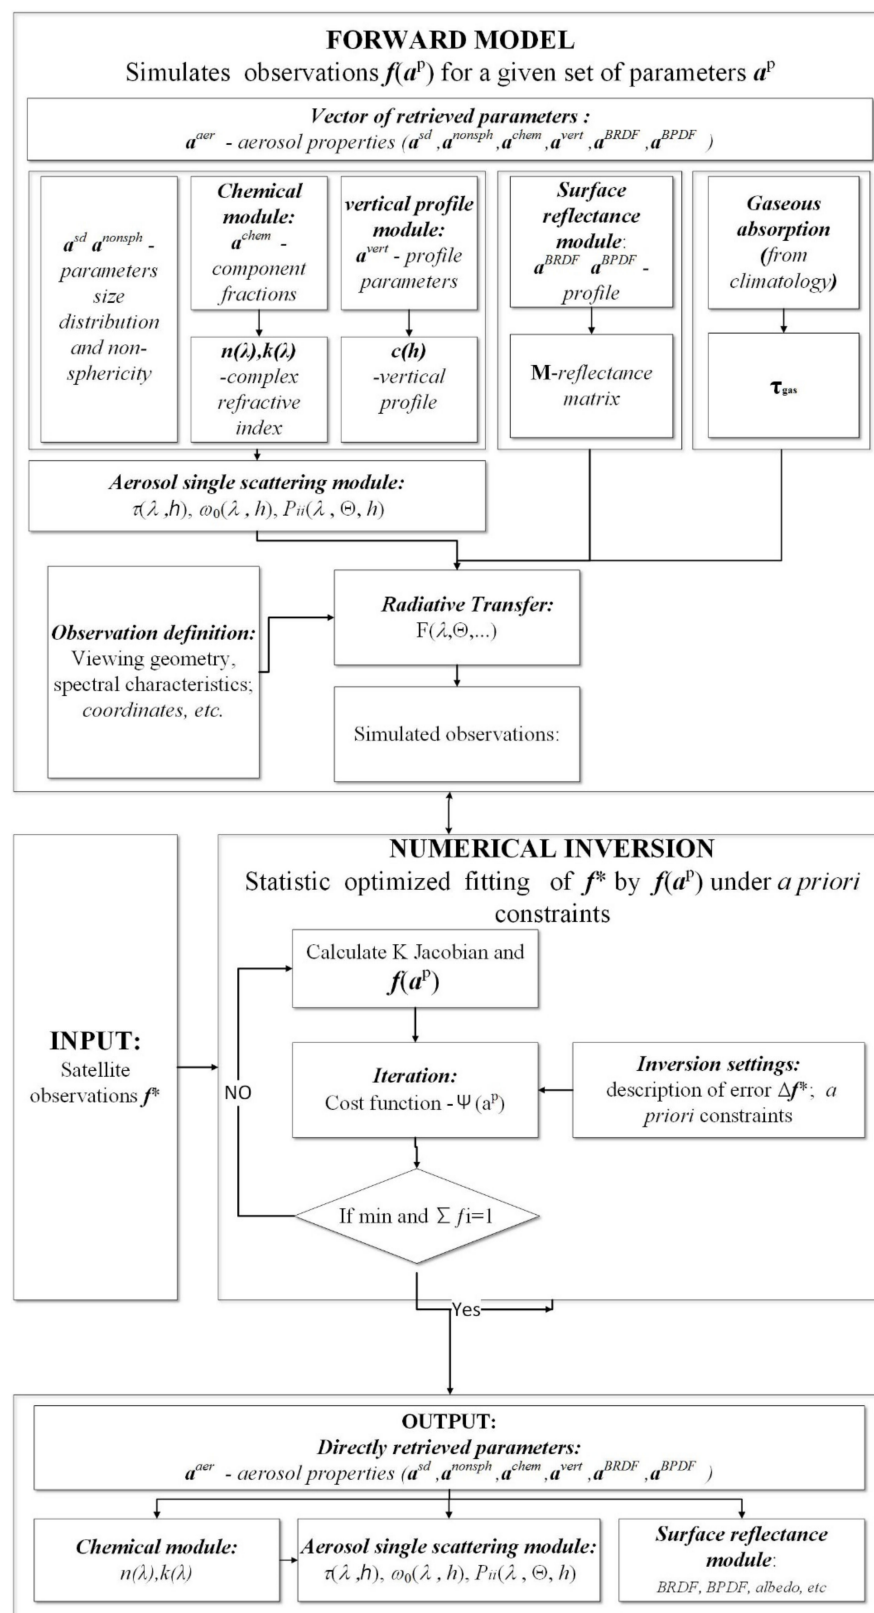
FORWARD MODEL

Simulates observations $f(a^p)$ for a given set of parameters $a^p$

Vector of retrieved parameters :

$a^{aer}$ - aerosol properties ($a^{sd}$, $a^{nonsph}$, $a^{chem}$, $a^{vert}$, $a^{BRDF}$, $a^{BPDF}$ )

$a^{sd}$ $a^{nonsph}$ - parameters size distribution and non-sphericity

Chemical module: $a^{chem}$ - component fractions

$n(\lambda)$,$k(\lambda)$ -complex refractive index

vertical profile module: $a^{vert}$ - profile parameters

$c(h)$ -vertical profile

Surface reflectance module: $a^{BRDF}$ $a^{BPDF}$ - profile

M-reflectance matrix

Gaseous absorption (from climatology)

$\tau_{gas}$

Aerosol single scattering module:

$\tau(\lambda, h)$, $\omega_0(\lambda, h)$, $P_{ii}(\lambda, \Theta, h)$

Observation definition: Viewing geometry, spectral characteristics; coordinates, etc.

Radiative Transfer:

$F(\lambda, \Theta, ...)$

Simulated observations:

NUMERICAL INVERSION

Statistic optimized fitting of $f^*$ by $f(a^p)$ under a priori constraints

INPUT:

Satellite observations $f^*$

Calculate K Jacobian and $f(a^p)$

NO

Iteration:

Cost function - $\Psi(a^p)$

Inversion settings:

description of error $\Delta f^*$; a priori constraints

If min and $\Sigma$ $f$i=1

Yes

OUTPUT:

Directly retrieved parameters:

$a^{aer}$ - aerosol properties ($a^{sd}$, $a^{nonsph}$, $a^{chem}$, $a^{vert}$, $a^{BRDF}$, $a^{BPDF}$ )

Chemical module:

$n(\lambda)$,$k(\lambda)$

Aerosol single scattering module:

$\tau(\lambda, h)$, $\omega_0(\lambda, h)$, $P_{ii}(\lambda, \Theta, h)$

Surface reflectance module:

BRDF, BPDF, albedo, etc